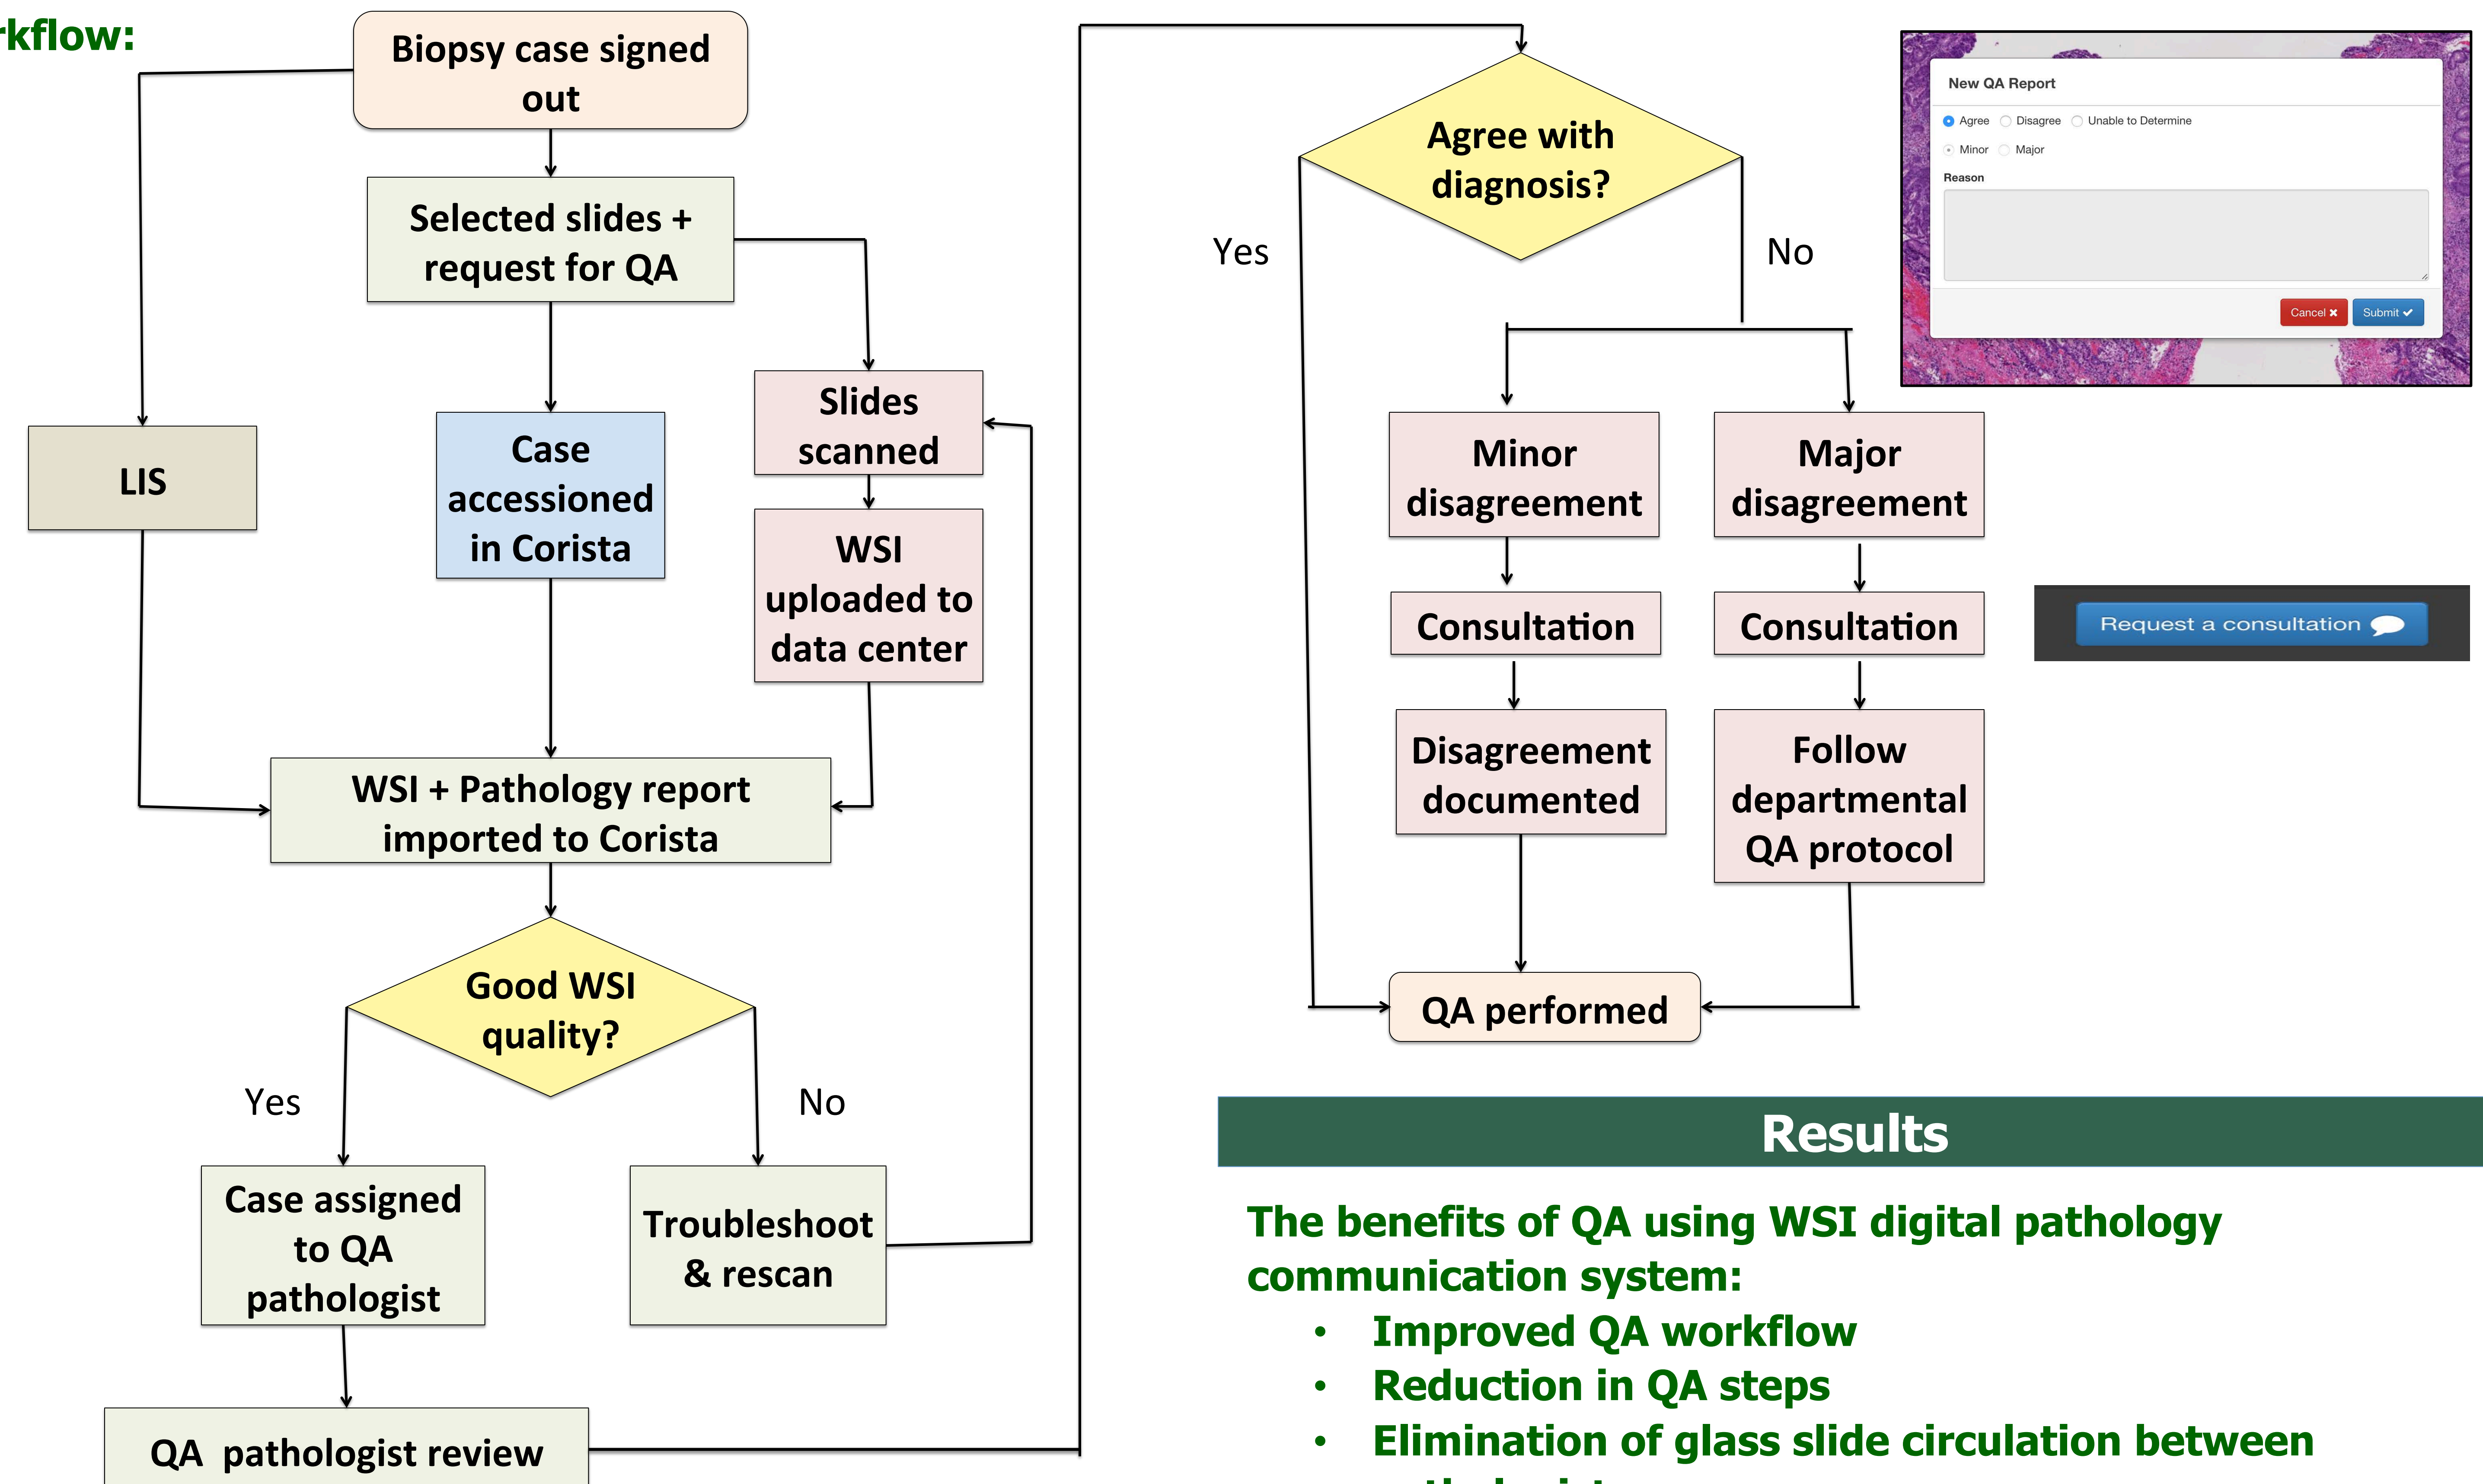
rkflow:

Biopsy case signed out

Selected slides + request for QA

LIS

Case accessioned in Corista

Slides scanned

WSI uploaded to data center

WSI + Pathology report imported to Corista

Good WSI quality?

Yes

No

Case assigned to QA pathologist

Troubleshoot & rescan

QA pathologist review

Agree with diagnosis?

Yes

No

Minor disagreement

Major disagreement

Consultation

Consultation

Disagreement documented

Follow departmental QA protocol

QA performed

New QA Report

Agree Disagree Unable to Determine

Minor Major

Reason

Cancel Submit

Request a consultation

Results

The benefits of QA using WSI digital pathology communication system:

• Improved QA workflow
• Reduction in QA steps
• Elimination of glass slide circulation between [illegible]